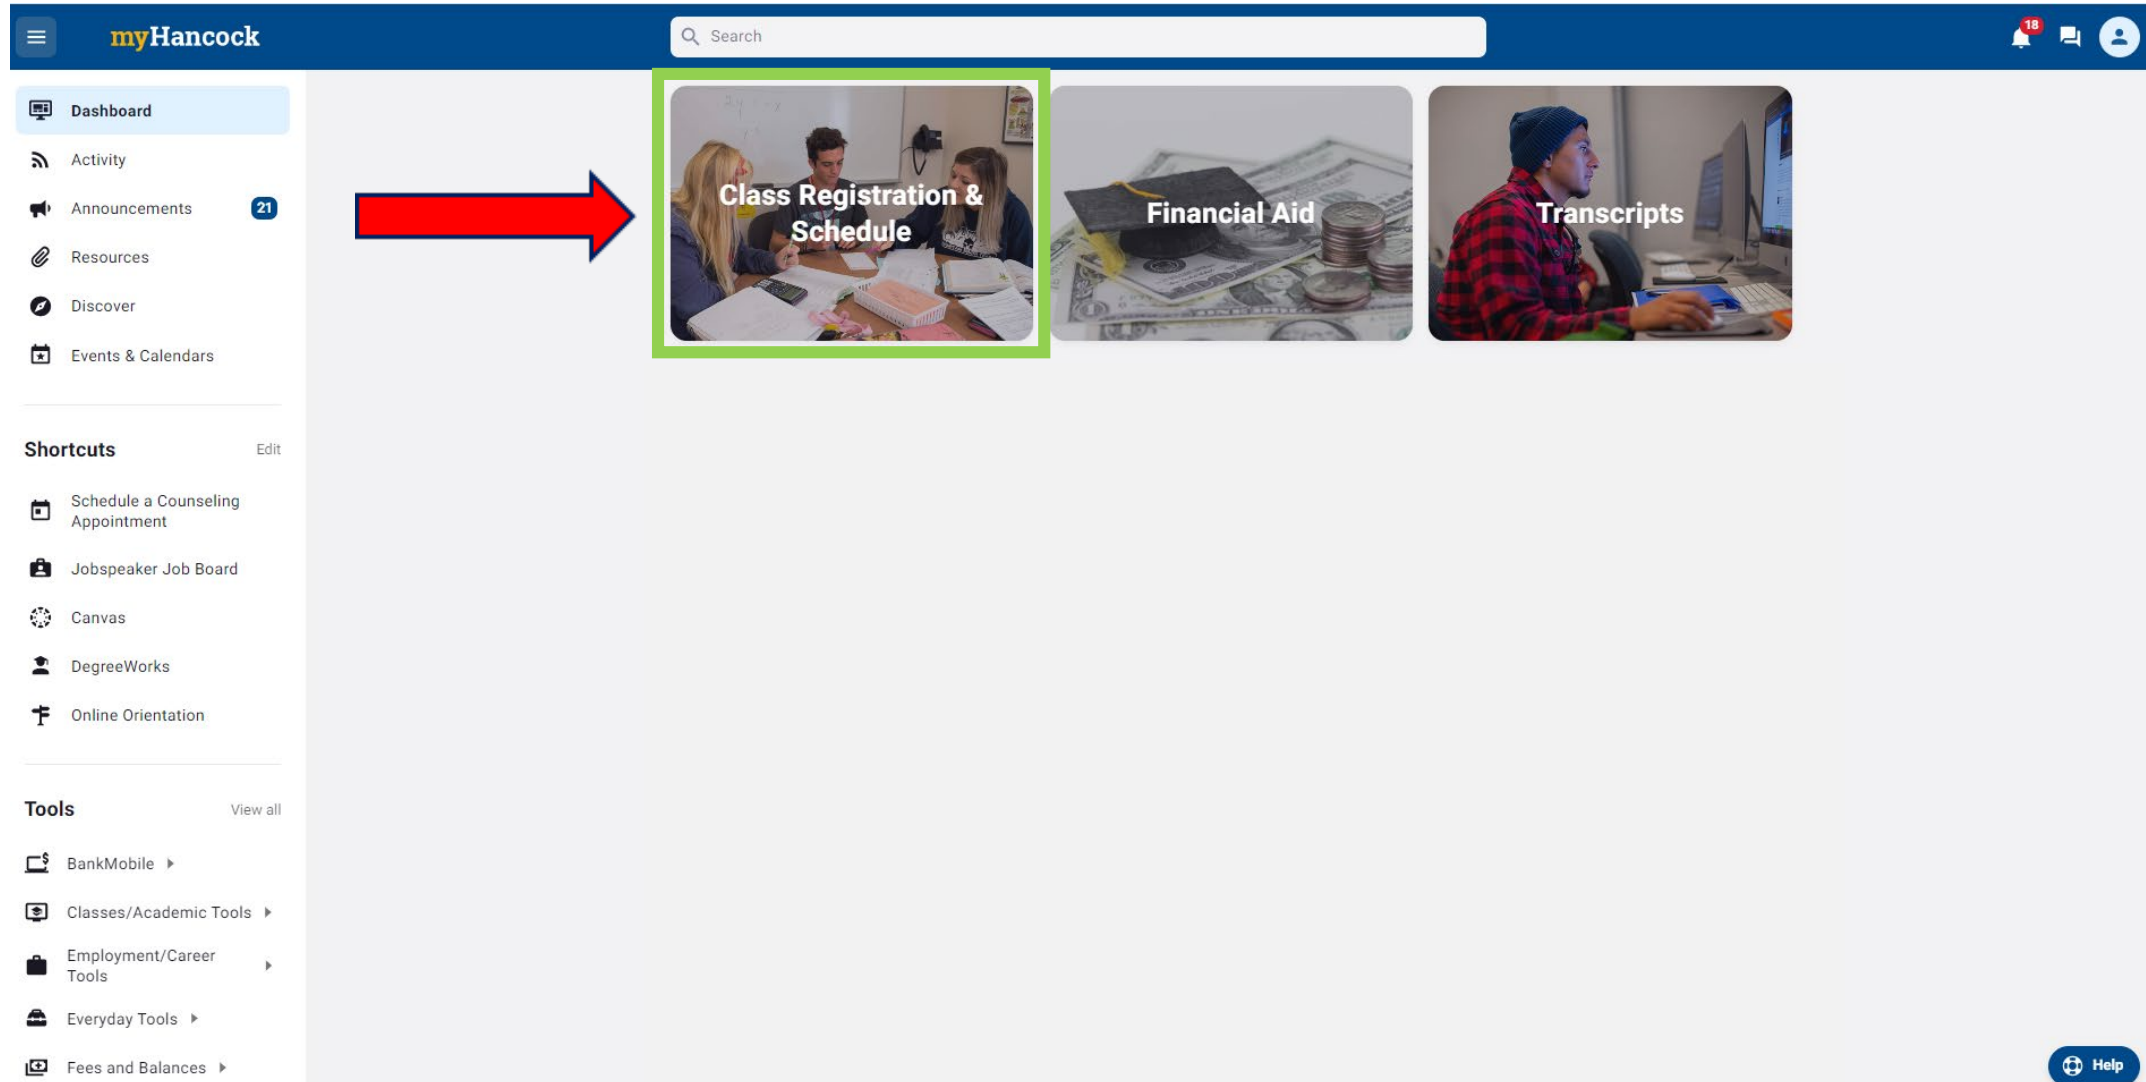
myHancock

Search

18

Dashboard

Activity

Announcements 21

Resources

Discover

Events & Calendars

Shortcuts Edit

Schedule a Counseling Appointment

Jobspeaker Job Board

Canvas

DegreeWorks

Online Orientation

Tools View all

BankMobile

Classes/Academic Tools

Employment/Career Tools

Everyday Tools

Fees and Balances

Class Registration & Schedule

Financial Aid

Transcripts

Help